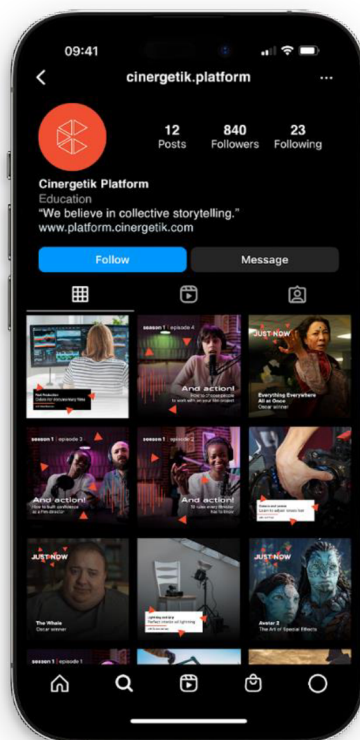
09:41

cinergetik.platform

12 Posts
840 Followers
23 Following

Cinergetik Platform
Education
"We believe in collective storytelling."
www.platform.cinergetik.com

Follow
Message

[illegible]

season 1 | episode 4
And action!
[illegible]

JUST NOW
Everything Everywhere All at Once
Oscar winner

season 1 | episode 3
And action!
How to build a career as a film director

season 1 | episode 2
And action!
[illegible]

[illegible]

JUST NOW
The Whale
Oscar winner

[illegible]

JUST NOW
Avatar 2
The Art of Special Effects

season 1 | episode 1